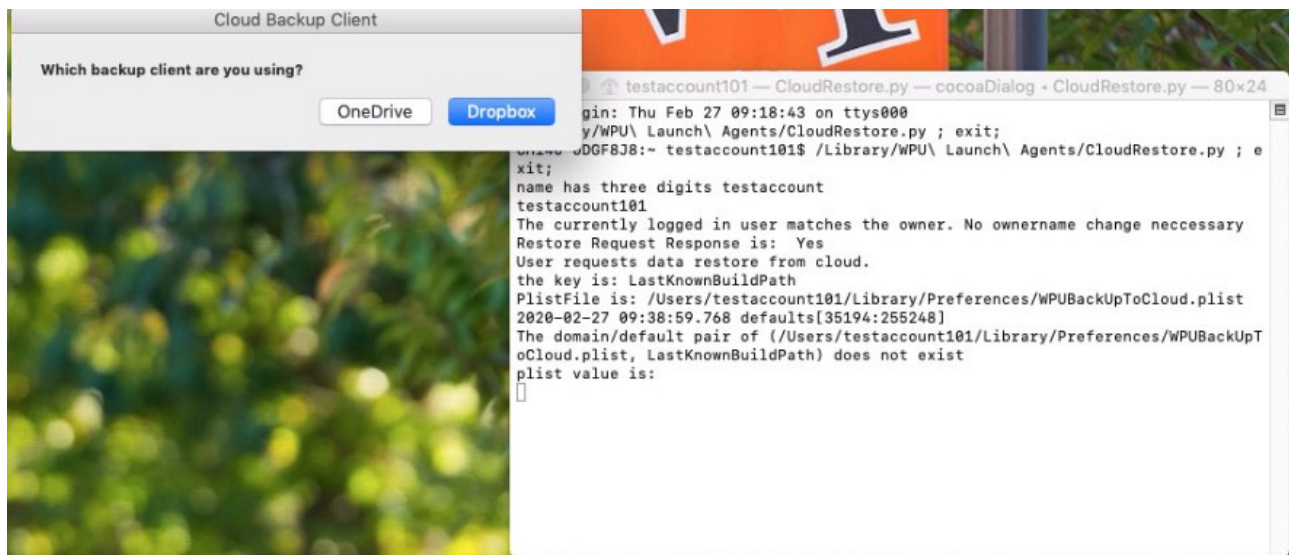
Cloud Backup Client

Which backup client are you using?

OneDrive Dropbox

testaccount101 — CloudRestore.py — cocoaDialog ◂ CloudRestore.py — 80×24

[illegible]gin: Thu Feb 27 09:18:43 on ttys000
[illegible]y/WPU\ Launch\ Agents/CloudRestore.py ; exit;
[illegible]DGF8J8:~ testaccount101$ /Library/WPU\ Launch\ Agents/CloudRestore.py ; exit;
name has three digits testaccount
testaccount101
The currently logged in user matches the owner. No ownername change neccessary
Restore Request Response is: Yes
User requests data restore from cloud.
the key is: LastKnownBuildPath
PlistFile is: /Users/testaccount101/Library/Preferences/WPUBackUpToCloud.plist
2020-02-27 09:38:59.768 defaults[35194:255248]
The domain/default pair of (/Users/testaccount101/Library/Preferences/WPUBackUpToCloud.plist, LastKnownBuildPath) does not exist
plist value is: